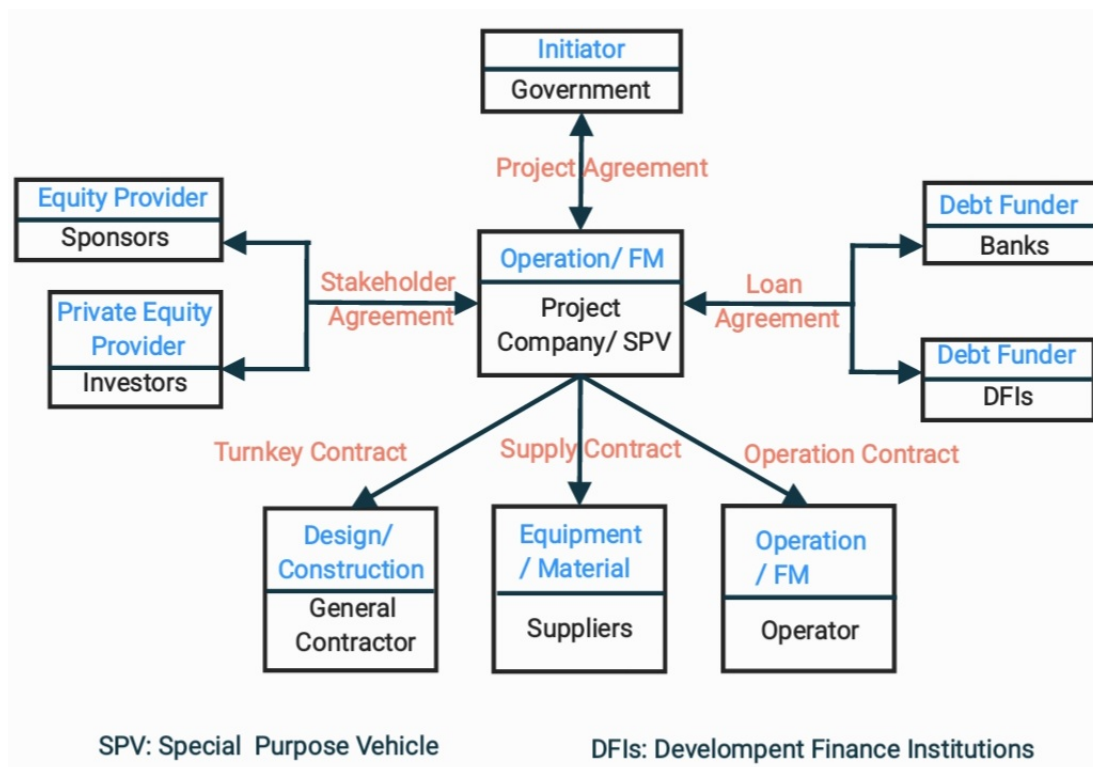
Initiator
Government

Project Agreement

Equity Provider
Sponsors

Private Equity Provider
Investors

Stakeholder Agreement

Operation/ FM
Project Company/ SPV

Loan Agreement

Debt Funder
Banks

Debt Funder
DFIs

Turnkey Contract

Supply Contract

Operation Contract

Design/ Construction
General Contractor

Equipment / Material
Suppliers

Operation / FM
Operator

SPV: Special Purpose Vehicle

DFIs: Develompent Finance Institutions